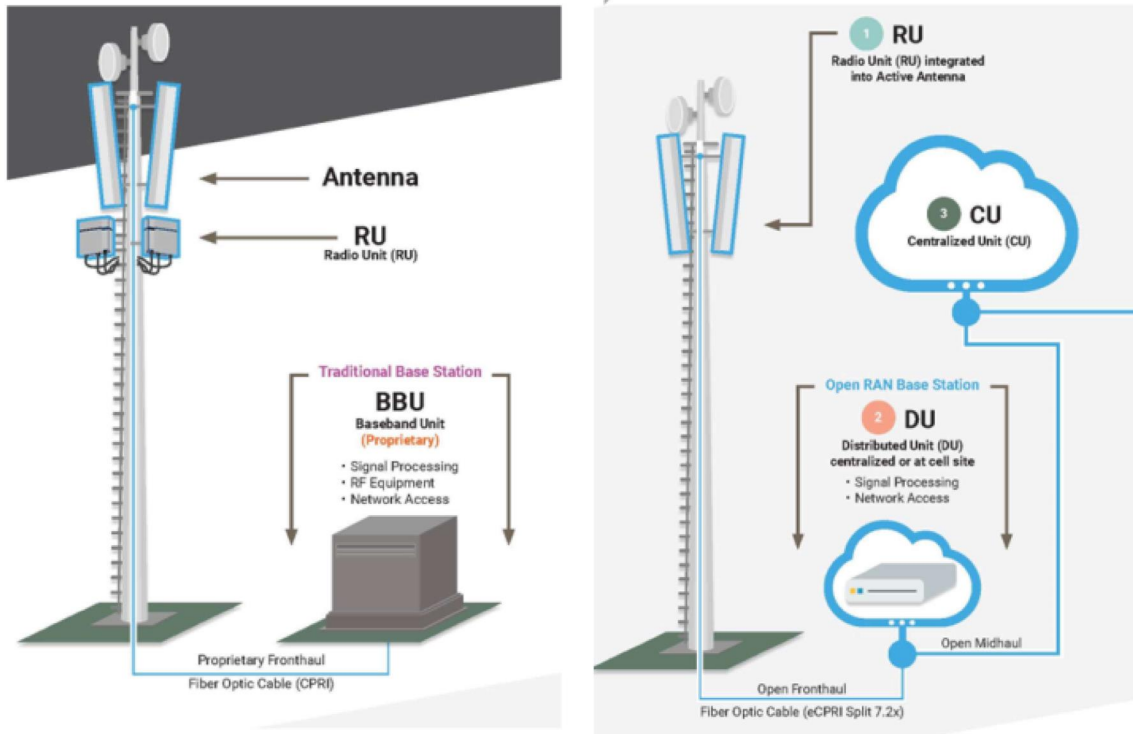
Antenna

RU
Radio Unit (RU)

Traditional Base Station

BBU
Baseband Unit
(Proprietary)

- Signal Processing
- RF Equipment
- Network Access

Proprietary Fronthaul
Fiber Optic Cable (CPRI)

1 RU
Radio Unit (RU) integrated into Active Antenna

3 CU
Centralized Unit (CU)

Open RAN Base Station

2 DU
Distributed Unit (DU) centralized or at cell site

- Signal Processing
- Network Access

Open Midhaul

Open Fronthaul
Fiber Optic Cable (eCPRI Split 7.2x)